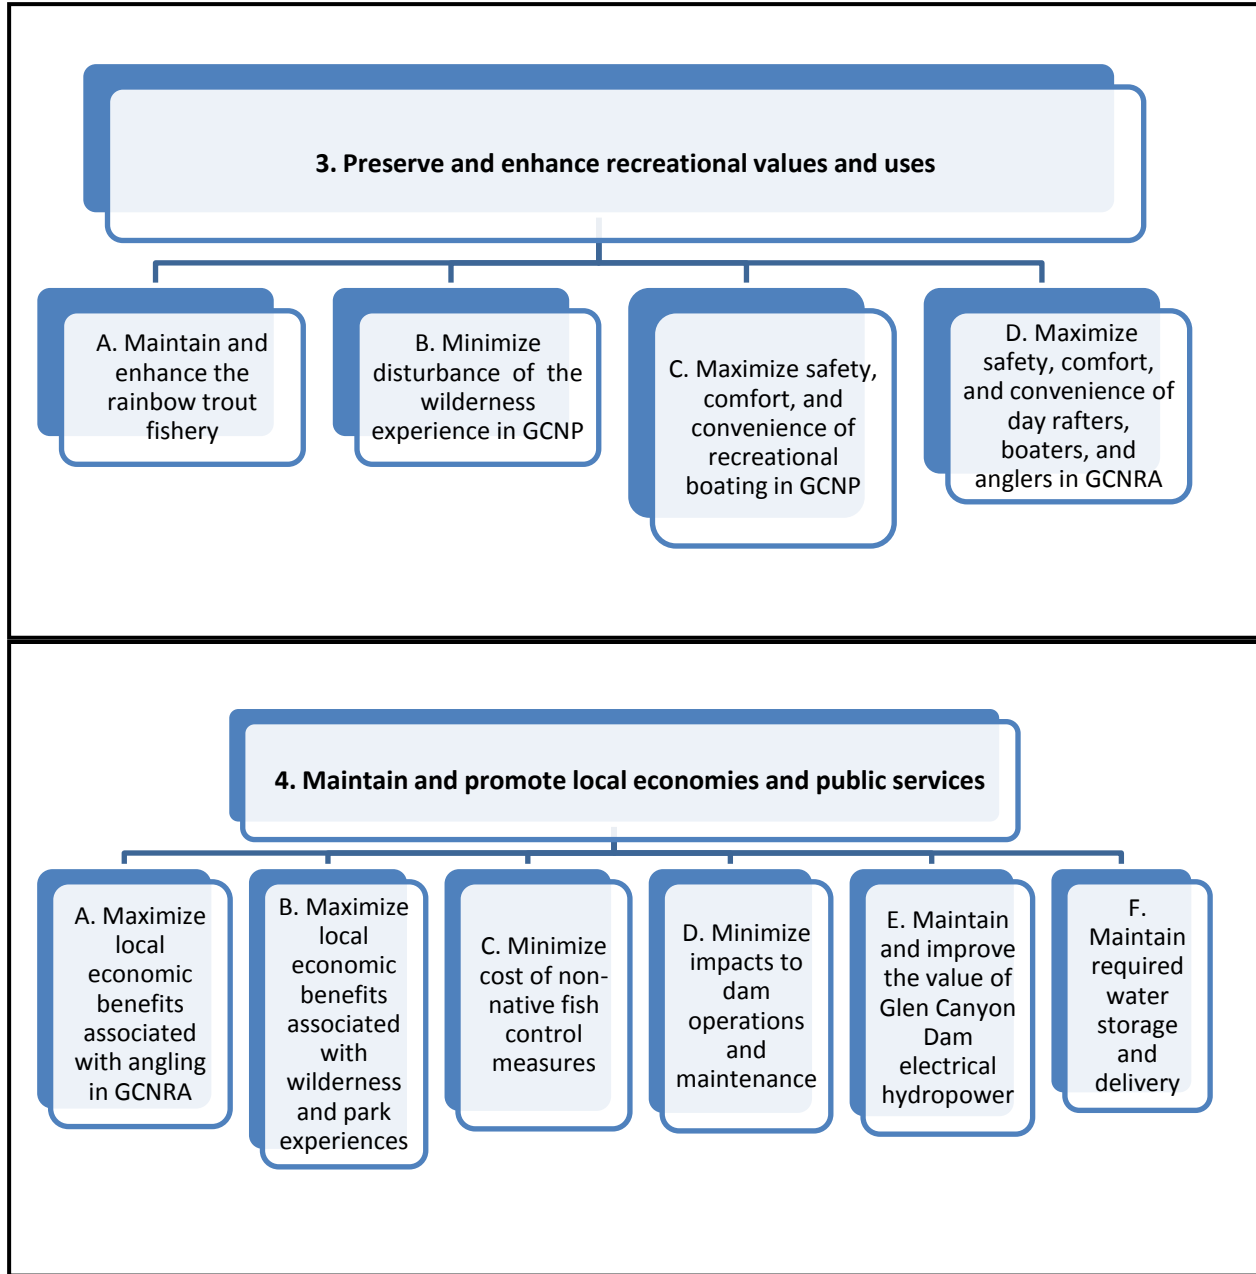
3. Preserve and enhance recreational values and uses

A. Maintain and enhance the rainbow trout fishery

B. Minimize disturbance of the wilderness experience in GCNP

C. Maximize safety, comfort, and convenience of recreational boating in GCNP

D. Maximize safety, comfort, and convenience of day rafters, boaters, and anglers in GCNRA

4. Maintain and promote local economies and public services

A. Maximize local economic benefits associated with angling in GCNRA

B. Maximize local economic benefits associated with wilderness and park experiences

C. Minimize cost of non-native fish control measures

D. Minimize impacts to dam operations and maintenance

E. Maintain and improve the value of Glen Canyon Dam electrical hydropower

F. Maintain required water storage and delivery